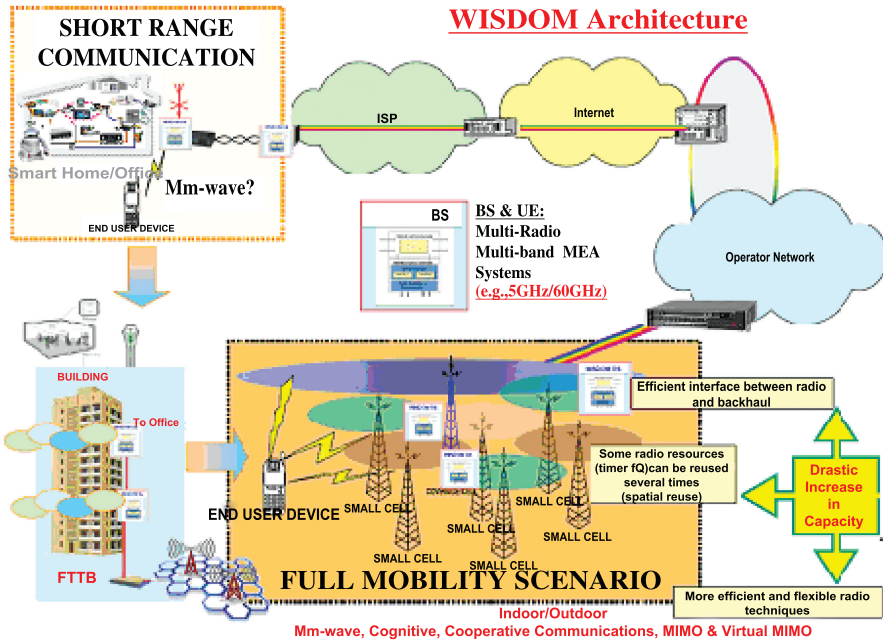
WISDOM Architecture

SHORT RANGE COMMUNICATION

Smart Home/Office

Mm-wave?

END USER DEVICE

ISP

Internet

Operator Network

BS

BS & UE:
Multi-Radio
Multi-band MEA
Systems
(e.g.,5GHz/60GHz)

BUILDING

To Office

FTTB

Efficient interface between radio and backhaul

Some radio resources (timer fQ)can be reused several times (spatial reuse)

Drastic Increase in Capacity

END USER DEVICE

SMALL CELL

SMALL CELL

SMALL CELL

SMALL CELL

SMALL CELL

SMALL CELL

SMALL CELL

FULL MOBILITY SCENARIO

More efficient and flexible radio techniques

Indoor/Outdoor

Mm-wave, Cognitive, Cooperative Communications, MIMO & Virtual MIMO